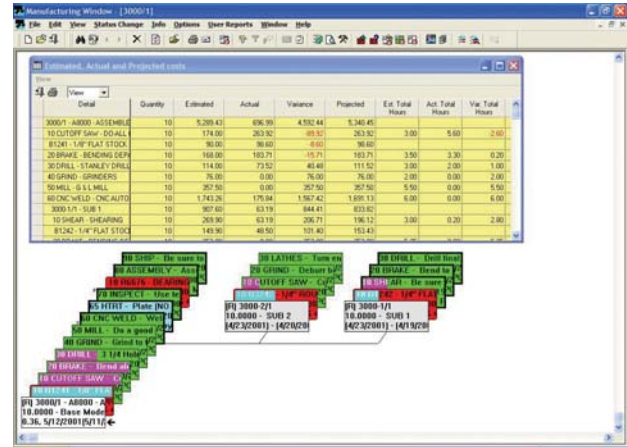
Manufacturing Window - [3000/1]

File Edit View Status Change Info Options User Reports Window Help

Estimated, Actual and Projected costs

View

View

| Detail | Quantity | Estimated | Actual | Variance | Projected | Est. Total Hours | Act. Total Hours | Var. Total Hours |
|---|---|---|---|---|---|---|---|---|
| 3000/1 - A8000 - ASSEMBLE | 10 | 5,289.43 | 696.99 | 4,592.44 | 5,340.45 | | | |
| 10 CUTOFF SAW - DO-ALL | 10 | 174.00 | 263.92 | -89.92 | 263.92 | 3.00 | 5.60 | -2.60 |
| B1241 - 1/8" FLAT STOCK | 10 | 90.00 | 98.60 | -8.60 | 98.60 | | | |
| 20 BRAKE - BENDING DEP | 10 | 168.00 | 183.71 | -15.71 | 183.71 | 3.50 | 3.30 | 0.20 |
| 30 DRILL - STANLEY DRILL | 10 | 114.00 | 73.52 | 40.48 | 111.52 | 3.00 | 2.00 | 1.00 |
| 40 GRIND - GRINDERS | 10 | 76.00 | 0.00 | 76.00 | 76.00 | 2.00 | 0.00 | 2.00 |
| 50 MILL - G & L MILL | 10 | 357.50 | 0.00 | 357.50 | 357.50 | 5.50 | 0.00 | 5.50 |
| 60 CNC WELD - CNC AUTO | 10 | 1,743.26 | 175.84 | 1,567.42 | 1,691.13 | 6.00 | 0.00 | 6.00 |
| 3000-1/1 - SUB 1 | 10 | 907.60 | 63.19 | 844.41 | 833.82 | | | |
| 10 SHEAR - SHEARING | 10 | 269.90 | 63.19 | 206.71 | 196.12 | 3.00 | 2.20 | 0.80 |
| B1242 - 1/4" FLAT STOC | 10 | 149.90 | 48.50 | 101.40 | 153.43 | | | |

30 SHIP - Be sure to
30 ASSEMBLY - Ass
10 RESAW - BEARING
70 INSPECT - Use te
65 HTRT - Plate [NO
60 CNC WELD - Wel
50 MILL - Do a good
40 GRIND - Grind to
30 DRILL - 3 1/4 Hole
20 BRAKE - Bend al
10 CUTOFF SAW - C
B1241 - 1/8" FLA
[R] 3000/1 - A8000 - A
10.0000 - Base Mode
0.36, 5/12/2001[5/11/

30 LATHES - Turn on
20 GRIND - Deburr b
10 CUTOFF SAW - C
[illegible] 1/4" ROU
[R] 3000-2/1
10.0000 - SUB 2
[4/23/2001] - [4/20/20

30 DRILL - Drill final
20 BRAKE - Bend to
10 SHEAR - Be sure
B1242 - 1/4" FLAT
[R] 3000-1/1
10.0000 - SUB 1
[4/23/2001] - [4/19/20